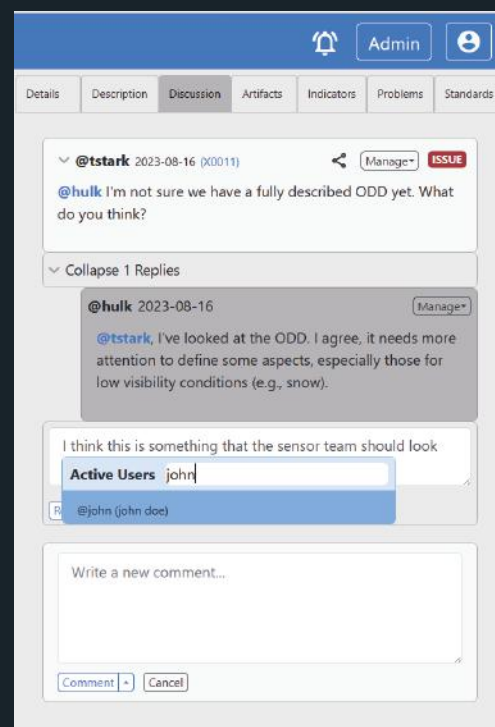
Admin

Details | Description | Discussion | Artifacts | Indicators | Problems | Standards

@tstark 2023-08-16 (X0011) Manage ISSUE

@hulk I'm not sure we have a fully described ODD yet. What do you think?

Collapse 1 Replies

@hulk 2023-08-16 Manage

@tstark, I've looked at the ODD. I agree, it needs more attention to define some aspects, especially those for low visibility conditions (e.g., snow).

I think this is something that the sensor team should look

Active Users john

@john (john doe)

R

Write a new comment...

Comment | Cancel